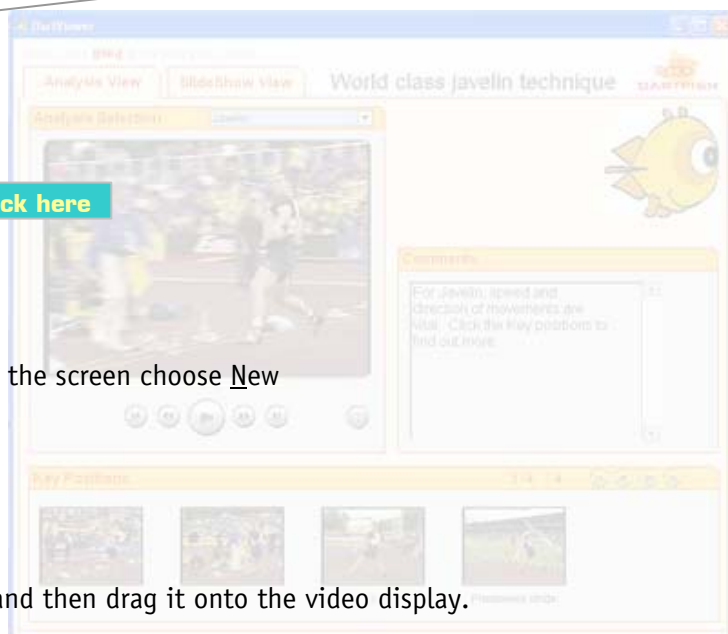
DartViewer

Analysis View

Slideshow View

World class javelin technique

DARTFISH

Analysis Selection

ck here

Comments

For Javelin, speed and direction of movements are vital. Click the key positions to find out more.

the screen choose New

Key Positions

1-4 / 4

nd then drag it onto the video display.